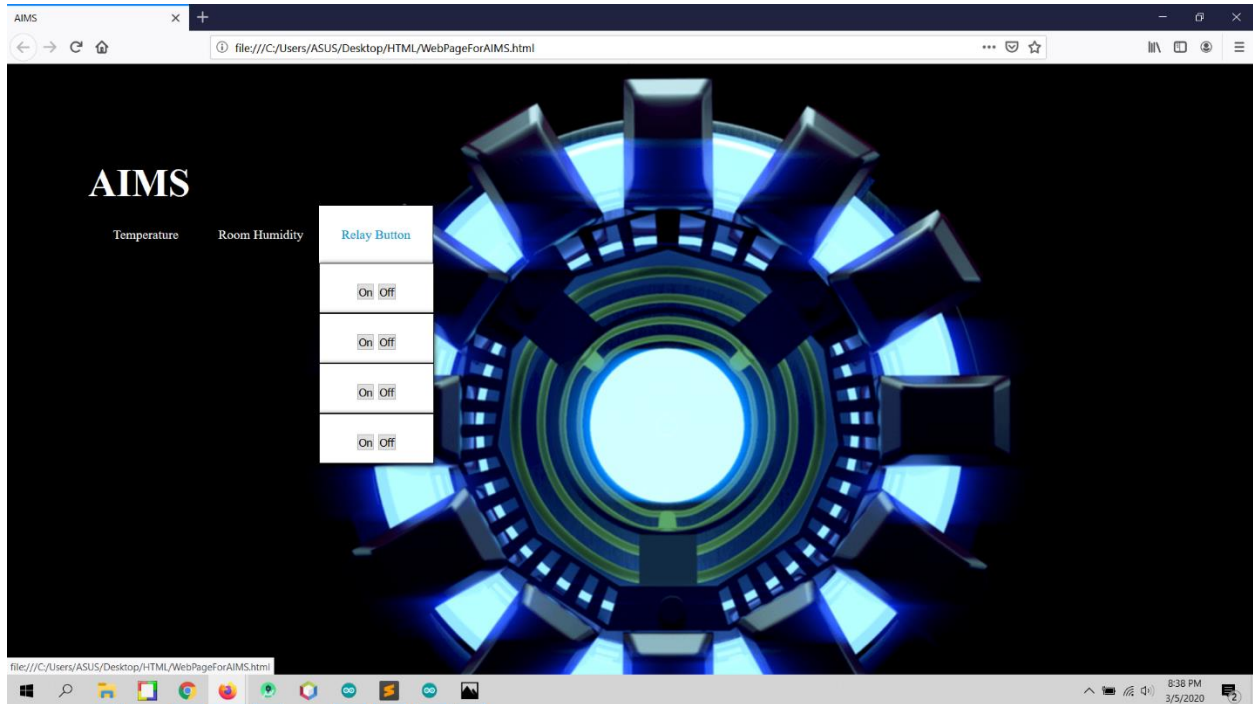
AIMS ×

file:///C:/Users/ASUS/Desktop/HTML/WebPageForAIMS.html

AIMS

Temperature Room Humidity Relay Button

On Off

On Off

On Off

On Off

file:///C:/Users/ASUS/Desktop/HTML/WebPageForAIMS.html

8:38 PM
3/5/2020